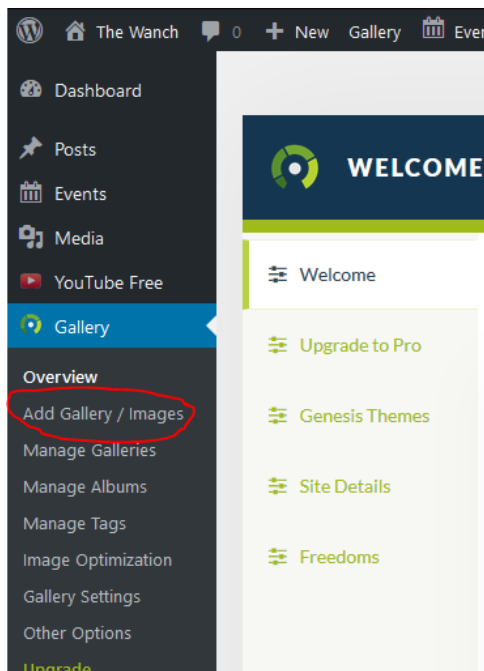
The Wanch 0 + New Gallery Ever

Dashboard

Posts

Events

Media

YouTube Free

Gallery

Overview

Add Gallery / Images

Manage Galleries

Manage Albums

Manage Tags

Image Optimization

Gallery Settings

Other Options

Upgrade

WELCOME

Welcome

Upgrade to Pro

Genesis Themes

Site Details

Freedoms